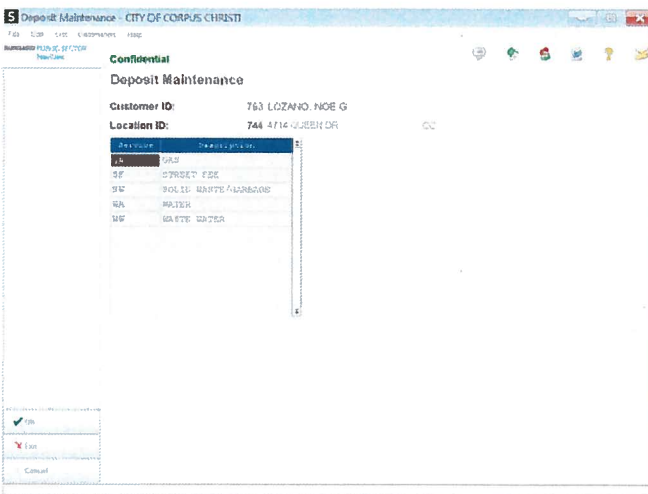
S Deposit Maintenance - CITY OF CORPUS CHRISTI

File Edit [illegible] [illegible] Help

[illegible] PUBLIC SECTOR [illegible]

Confidential

Deposit Maintenance

Customer ID: 763 LOZANO, NOE G

Location ID: 744 4714 QUEEN DR CC

| Service | Description |
|---|---|
| GA | GAS |
| SF | STREET FEE |
| SE | SOLID WASTE/GARBAGE |
| WA | WATER |
| WE | WASTE WATER |

OK

Exit

Cancel